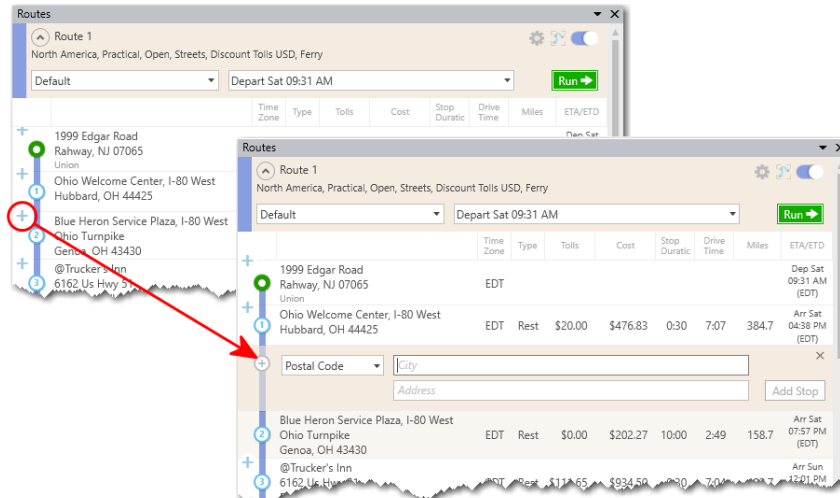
Routes

Route 1
North America, Practical, Open, Streets, Discount Tolls USD, Ferry

Default
Depart Sat 09:31 AM
Run

Time Zone | Type | Tolls | Cost | Stop Duratic | Drive Time | Miles | ETA/ETD

1999 Edgar Road
Rahway, NJ 07065
Union
Dep Sat

Ohio Welcome Center, I-80 West
Hubbard, OH 44425

Blue Heron Service Plaza, I-80 West
Ohio Turnpike
Genoa, OH 43430

@Trucker's Inn
6162 Us Hwy 5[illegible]

Routes

Route 1
North America, Practical, Open, Streets, Discount Tolls USD, Ferry

Default
Depart Sat 09:31 AM
Run

| | Time Zone | Type | Tolls | Cost | Stop Duratic | Drive Time | Miles | ETA/ETD |
|---|---|---|---|---|---|---|---|---|
| 1999 Edgar Road Rahway, NJ 07065 Union | EDT | | | | | | | Dep Sat 09:31 AM (EDT) |
| Ohio Welcome Center, I-80 West Hubbard, OH 44425 | EDT | Rest | \$20.00 | \$476.83 | 0:30 | 7:07 | 384.7 | Arr Sat 04:38 PM (EDT) |

Postal Code
City
Address
Add Stop

| | Time Zone | Type | Tolls | Cost | Stop Duratic | Drive Time | Miles | ETA/ETD |
|---|---|---|---|---|---|---|---|---|
| Blue Heron Service Plaza, I-80 West Ohio Turnpike Genoa, OH 43430 | EDT | Rest | \$0.00 | \$202.27 | 10:00 | 2:49 | 158.7 | Arr Sat 07:57 PM (EDT) |
| @Trucker's Inn 6162 Us Hwy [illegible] | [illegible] | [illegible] | \$11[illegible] | \$934.5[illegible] | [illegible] | 7:0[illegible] | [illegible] | Arr Sun 12:01 PM |